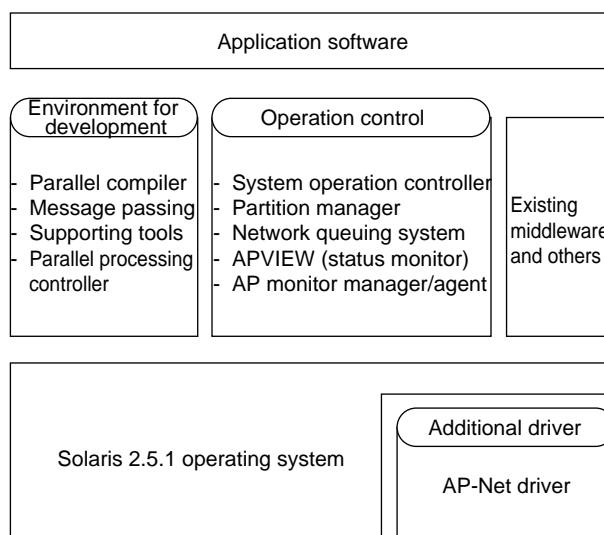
Application software

Environment for development

- Parallel compiler
- Message passing
- Supporting tools
- Parallel processing controller

Operation control

- System operation controller
- Partition manager
- Network queuing system
- APVIEW (status monitor)
- AP monitor manager/agent

Existing middleware and others

Solaris 2.5.1 operating system

Additional driver

AP-Net driver